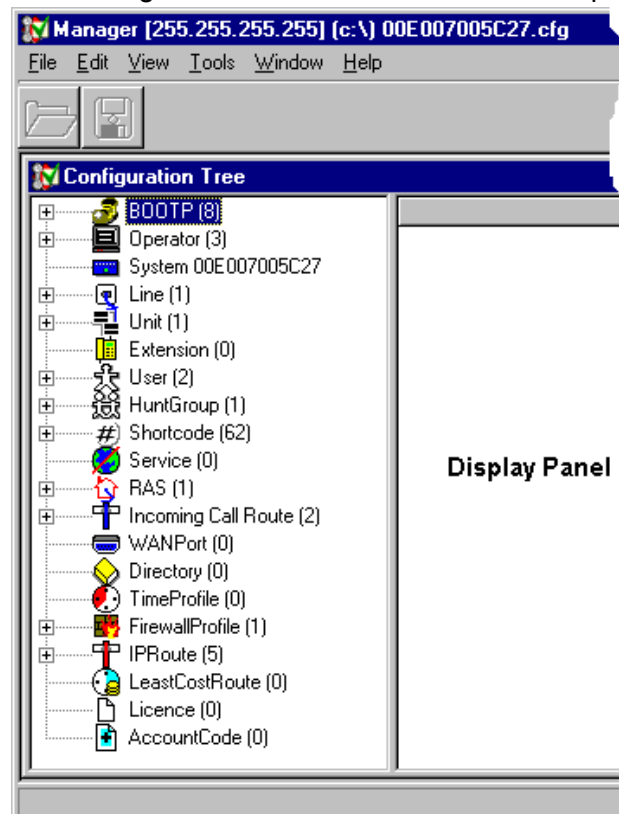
Manager [255.255.255.255] (c:\) 00E007005C27.cfg

File Edit View Tools Window Help

Configuration Tree

BOOTP (8)
Operator (3)
System 00E007005C27
Line (1)
Unit (1)
Extension (0)
User (2)
HuntGroup (1)
Shortcode (62)
Service (0)
RAS (1)
Incoming Call Route (2)
WANPort (0)
Directory (0)
TimeProfile (0)
FirewallProfile (1)
IPRoute (5)
LeastCostRoute (0)
Licence (0)
AccountCode (0)

Display Panel